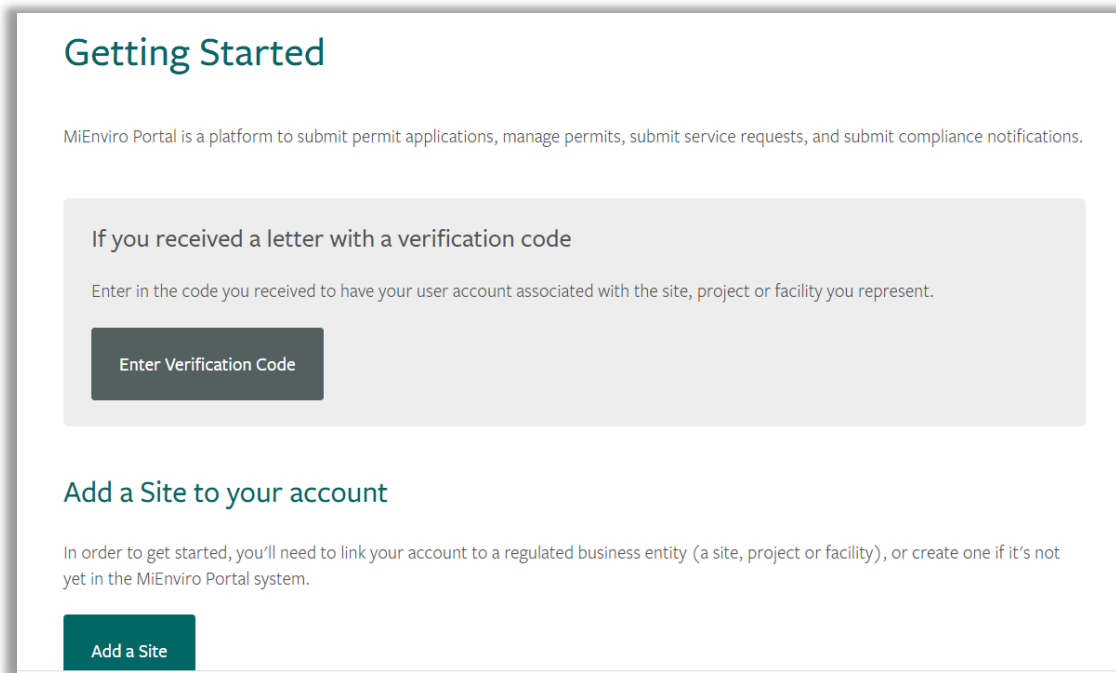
Getting Started

MiEnviro Portal is a platform to submit permit applications, manage permits, submit service requests, and submit compliance notifications.

If you received a letter with a verification code

Enter in the code you received to have your user account associated with the site, project or facility you represent.

Enter Verification Code

Add a Site to your account

In order to get started, you'll need to link your account to a regulated business entity (a site, project or facility), or create one if it's not yet in the MiEnviro Portal system.

Add a Site